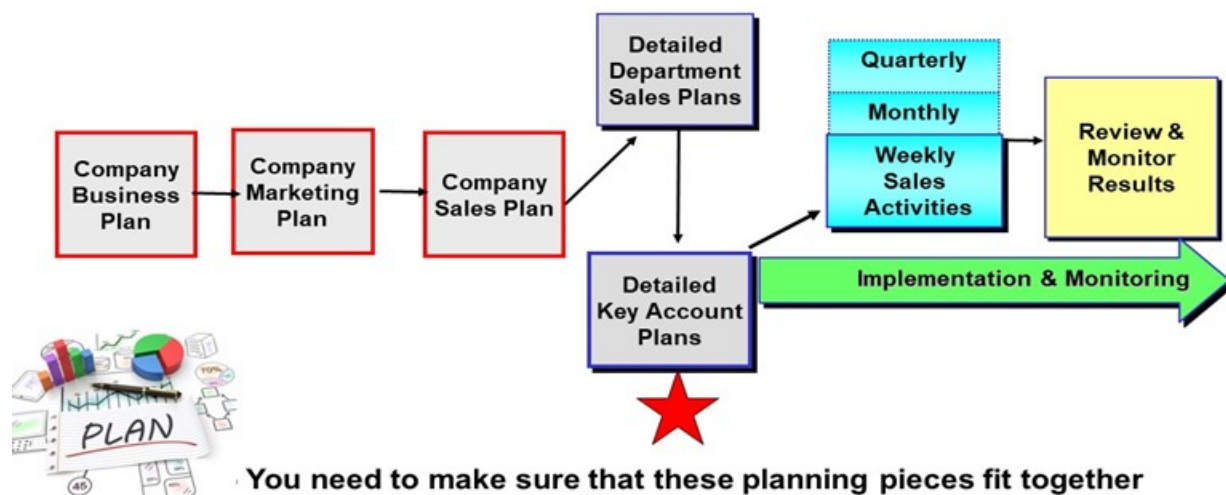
Company Business Plan

Company Marketing Plan

Company Sales Plan

Detailed Department Sales Plans

Detailed Key Account Plans

Quarterly

Monthly

Weekly Sales Activities

Review & Monitor Results

Implementation & Monitoring

PLAN

70%

45

You need to make sure that these planning pieces fit together